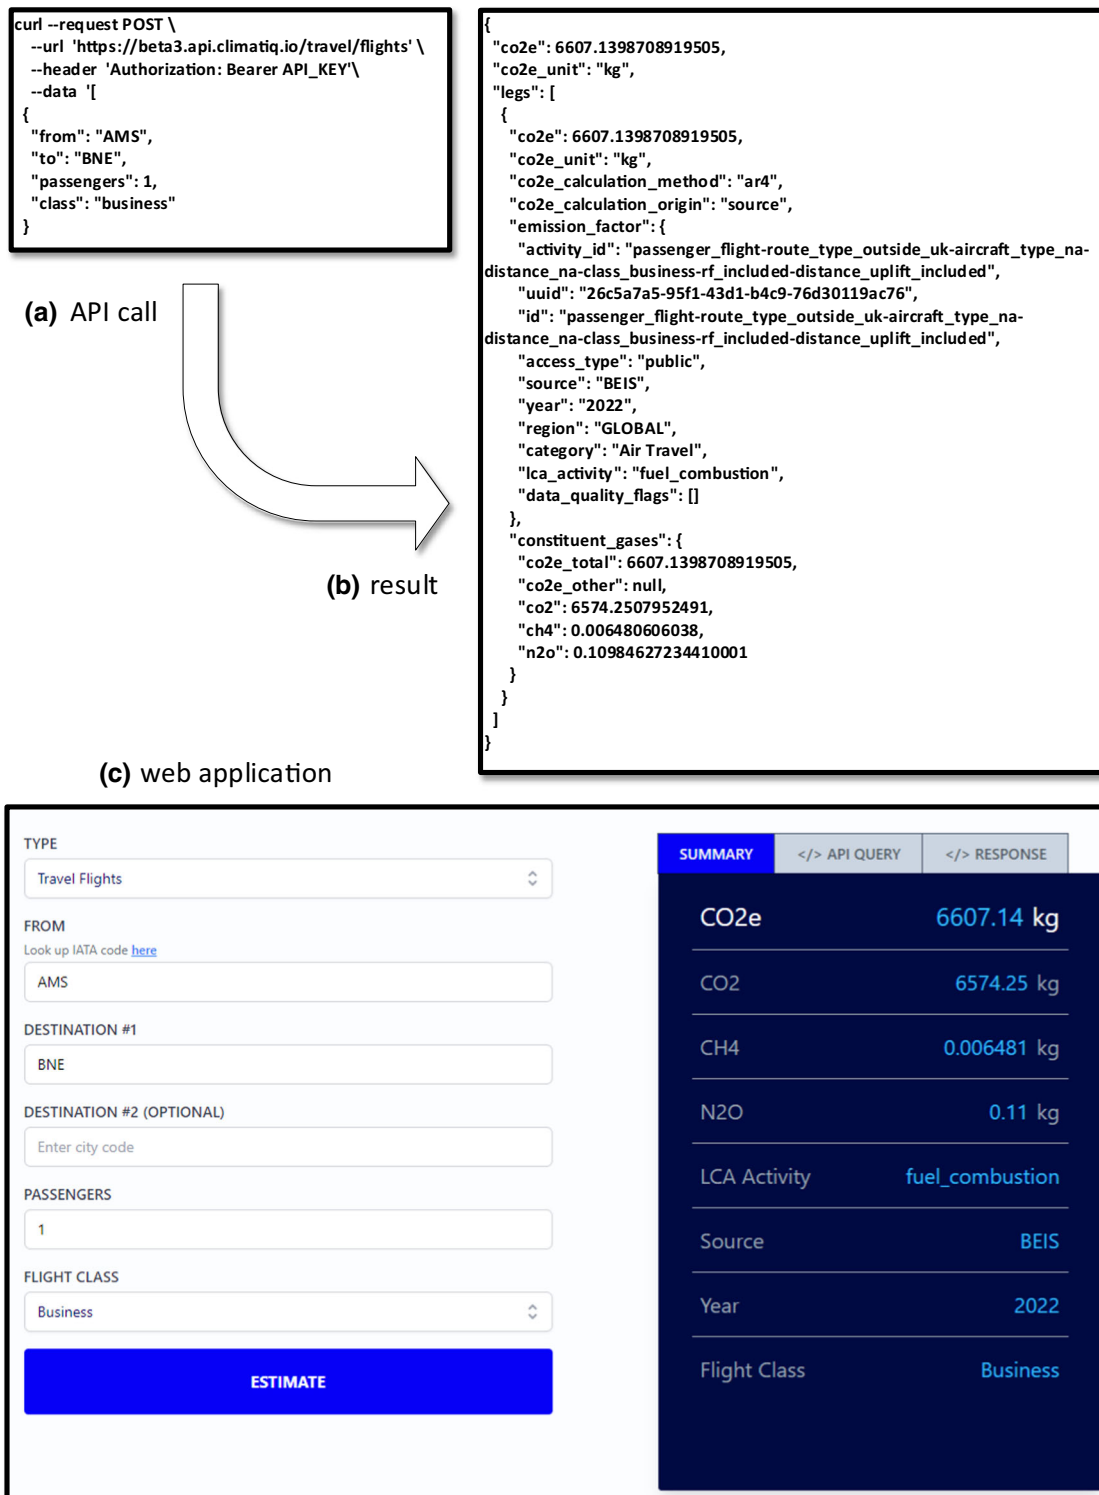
curl --request POST \
--url 'https://beta3.api.climatiq.io/travel/flights' \
--header 'Authorization: Bearer API_KEY'\
--data '[
{
"from": "AMS",
"to": "BNE",
"passengers": 1,
"class": "business"
}

(a) API call

(b) result

{
"co2e": 6607.1398708919505,
"co2e_unit": "kg",
"legs": [
{
"co2e": 6607.1398708919505,
"co2e_unit": "kg",
"co2e_calculation_method": "ar4",
"co2e_calculation_origin": "source",
"emission_factor": {
"activity_id": "passenger_flight-route_type_outside_uk-aircraft_type_na-distance_na-class_business-rf_included-distance_uplift_included",
"uuid": "26c5a7a5-95f1-43d1-b4c9-76d30119ac76",
"id": "passenger_flight-route_type_outside_uk-aircraft_type_na-distance_na-class_business-rf_included-distance_uplift_included",
"access_type": "public",
"source": "BEIS",
"year": "2022",
"region": "GLOBAL",
"category": "Air Travel",
"lca_activity": "fuel_combustion",
"data_quality_flags": []
},
"constituent_gases": {
"co2e_total": 6607.1398708919505,
"co2e_other": null,
"co2": 6574.2507952491,
"ch4": 0.006480606038,
"n2o": 0.10984627234410001
}
}
]
}

(c) web application

TYPE
Travel Flights
FROM
Look up IATA code here
AMS
DESTINATION #1
BNE
DESTINATION #2 (OPTIONAL)
Enter city code
PASSENGERS
1
FLIGHT CLASS
Business
ESTIMATE

SUMMARY | </> API QUERY | </> RESPONSE

| | |
|---|---|
| CO2e | 6607.14 kg |
| CO2 | 6574.25 kg |
| CH4 | 0.006481 kg |
| N2O | 0.11 kg |
| LCA Activity | fuel_combustion |
| Source | BEIS |
| Year | 2022 |
| Flight Class | Business |